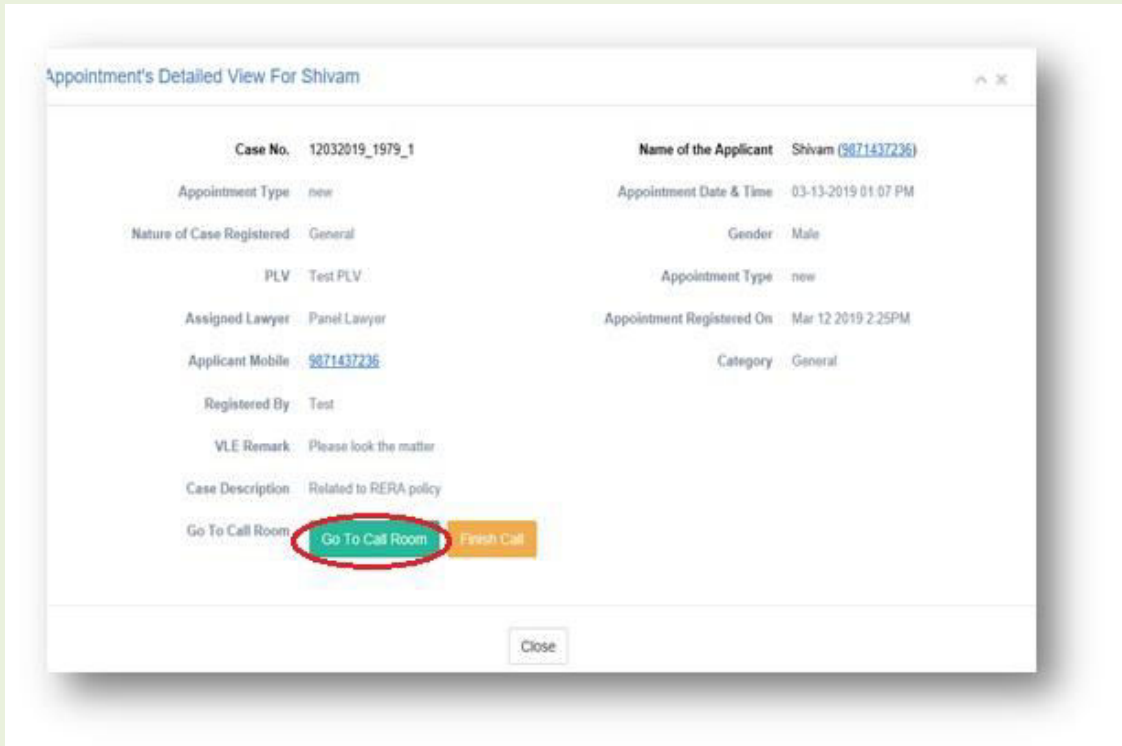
Appointment's Detailed View For Shivam

^ ×

Case No. 12032019_1979_1

Appointment Type new

Nature of Case Registered General

PLV Test PLV

Assigned Lawyer Panel Lawyer

Applicant Mobile 9871437236

Registered By Test

VLE Remark Please look the matter

Case Description Related to RERA policy

Go To Call Room Go To Call Room Finish Call

Name of the Applicant Shivam (9871437236)

Appointment Date & Time 03-13-2019 01:07 PM

Gender Male

Appointment Type new

Appointment Registered On Mar 12 2019 2:25PM

Category General

Close